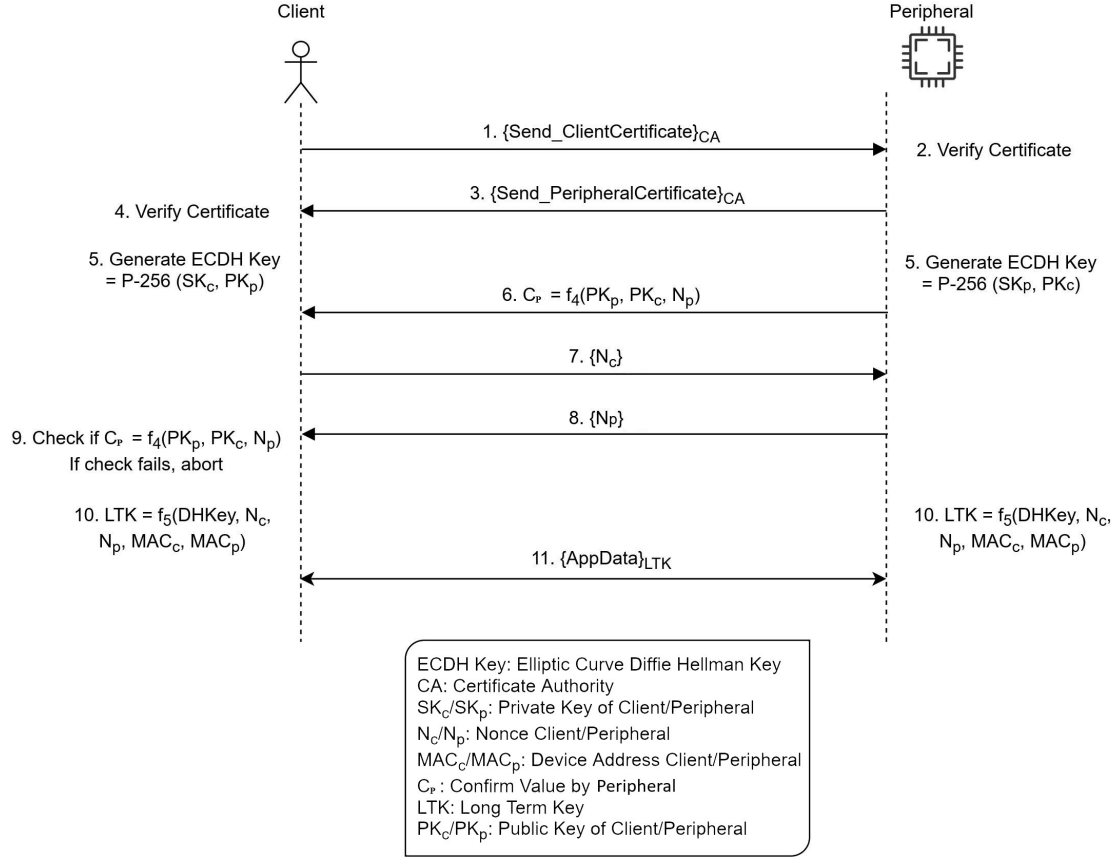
Client

Peripheral

1. $\{Send\_ClientCertificate\}_{CA}$

2. Verify Certificate

3. $\{Send\_PeripheralCertificate\}_{CA}$

4. Verify Certificate

5. Generate ECDH Key = P-256 ($SK_c$, $PK_p$)

5. Generate ECDH Key = P-256 ($SK_p$, $PK_c$)

6. $C_P = f_4(PK_p, PK_c, N_p)$

7. $\{N_c\}$

8. $\{N_p\}$

9. Check if $C_P = f_4(PK_p, PK_c, N_p)$
If check fails, abort

10. LTK = $f_5$(DHKey, $N_c$, $N_p$, $MAC_c$, $MAC_p$)

10. LTK = $f_5$(DHKey, $N_c$, $N_p$, $MAC_c$, $MAC_p$)

11. $\{AppData\}_{LTK}$

ECDH Key: Elliptic Curve Diffie Hellman Key
CA: Certificate Authority
$SK_C$/$SK_p$: Private Key of Client/Peripheral
$N_c$/$N_p$: Nonce Client/Peripheral
$MAC_c$/$MAC_p$: Device Address Client/Peripheral
$C_P$ : Confirm Value by Peripheral
LTK: Long Term Key
$PK_C$/$PK_p$: Public Key of Client/Peripheral